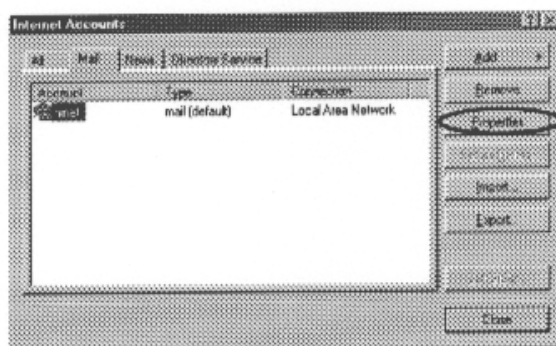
Internet Accounts

All | Mail | News | Directory Service

| Account | Type | Connection |
|---|---|---|
| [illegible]mel | mail (default) | Local Area Network |

Add
Remove
Properties
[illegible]
Import...
Export...
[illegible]
Close